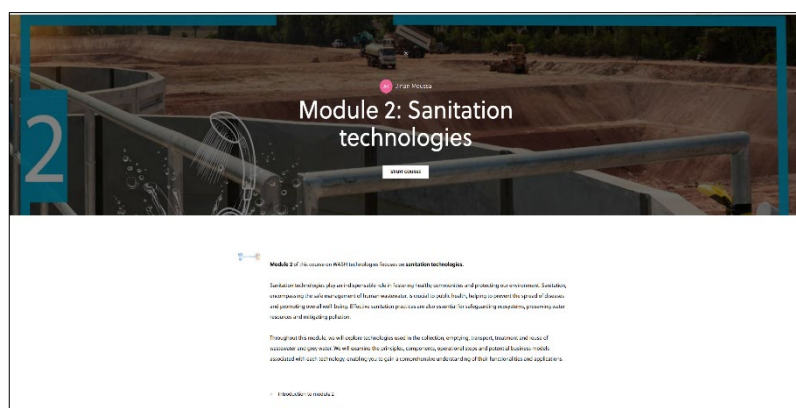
2

Jinan Moussa

Module 2: Sanitation technologies

START COURSE

Module 2 of this course on WASH technologies focuses on sanitation technologies.

Sanitation technologies play an indispensable role in fostering healthy communities and protecting our environment. Sanitation, encompassing the safe management of human wastewater, is crucial to public health, helping to prevent the spread of diseases and promoting overall well-being. Effective sanitation practices are also essential for safeguarding ecosystems, preserving water resources and mitigating pollution.

Throughout this module, we will explore technologies used in the collection, emptying, transport, treatment and reuse of wastewater and greywater. We will examine the principles, components, operational costs and potential business models associated with each technology, enabling you to gain a comprehensive understanding of their functionalities and applications.

Introduction to module 2